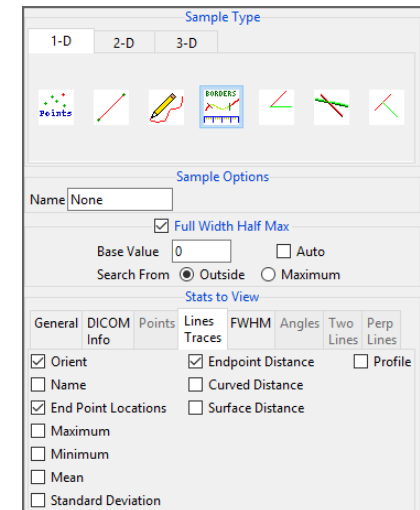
Sample Type

1-D 2-D 3-D

Points

BORDERS

Sample Options

Name None

☑ Full Width Half Max

Base Value 0 ☐ Auto

Search From ◉ Outside ○ Maximum

Stats to View

General DICOM Info Points Lines Traces FWHM Angles Two Lines Perp Lines

☑ Orient ☑ Endpoint Distance ☐ Profile

☐ Name ☐ Curved Distance

☑ End Point Locations ☐ Surface Distance

☐ Maximum

☐ Minimum

☐ Mean

☐ Standard Deviation